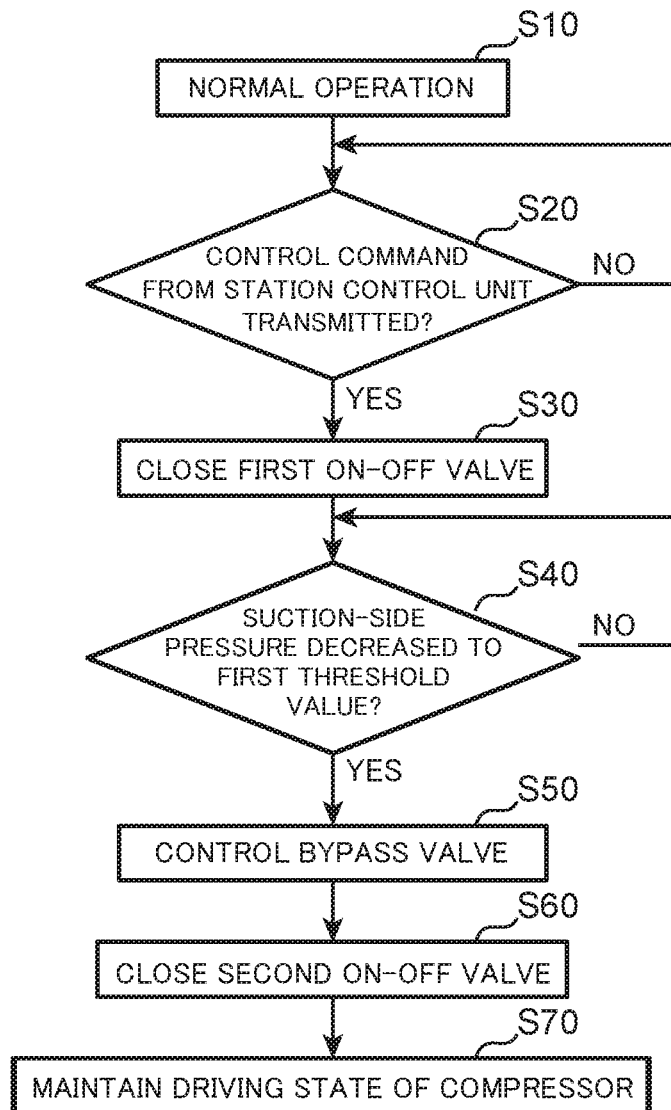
S10
NORMAL OPERATION

S20
CONTROL COMMAND FROM STATION CONTROL UNIT TRANSMITTED?
NO
YES

S30
CLOSE FIRST ON-OFF VALVE

S40
SUCTION-SIDE PRESSURE DECREASED TO FIRST THRESHOLD VALUE?
NO
YES

S50
CONTROL BYPASS VALVE

S60
CLOSE SECOND ON-OFF VALVE

S70
MAINTAIN DRIVING STATE OF COMPRESSOR